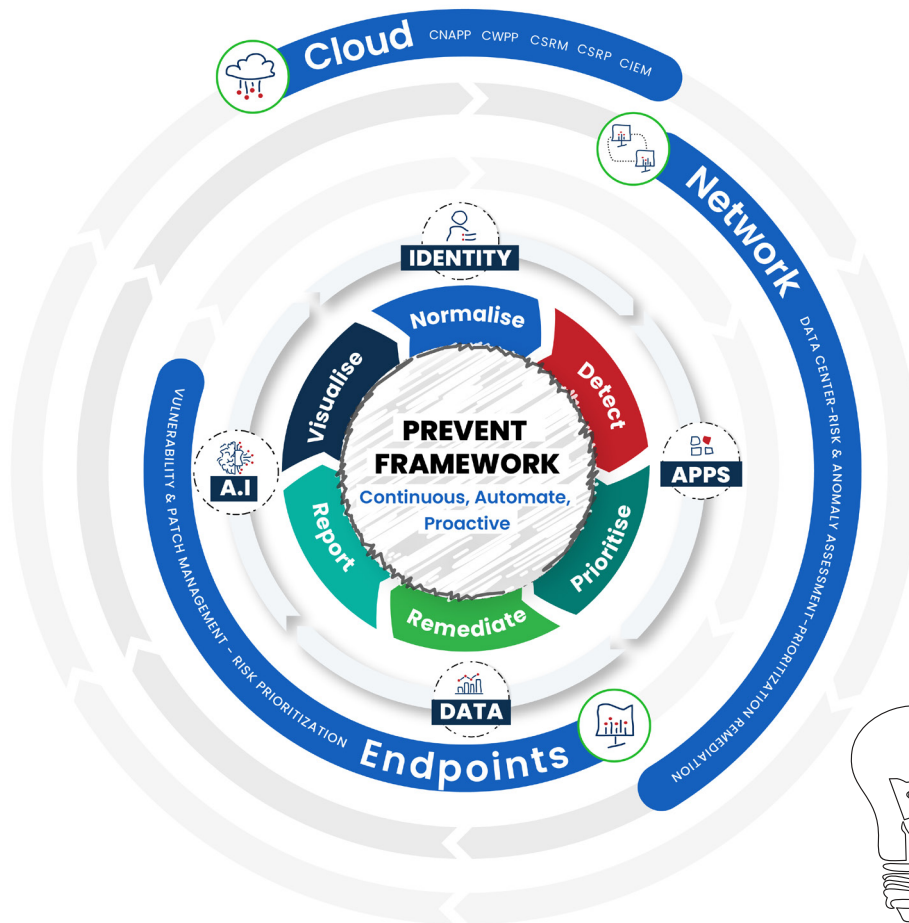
Cloud CNAPP CWPP CSRM CSRP CIEM

Network

DATA CENTER-RISK & ANOMALY ASSESSMENT-PRIORITIZATION REMEDIATION

IDENTITY

Normalise

Detect

APPS

Prioritise

Remediate

Report

Visualise

A.I

PREVENT FRAMEWORK

Continuous, Automate, Proactive

DATA

VULNERABILITY & PATCH MANAGEMENT – RISK PRIORITIZATION

Endpoints